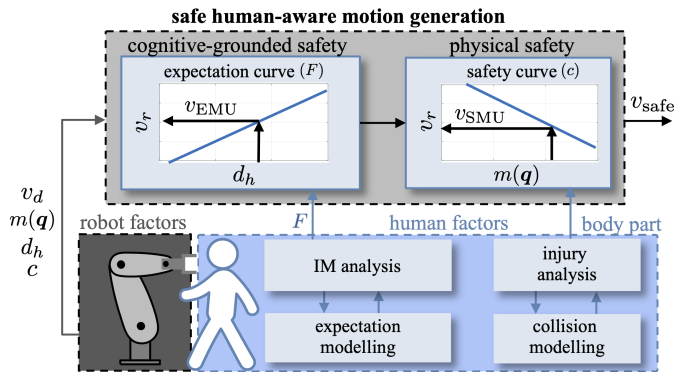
safe human-aware motion generation

cognitive-grounded safety

expectation curve $(F)$

$v_r$

$v_{\text{EMU}}$

$d_h$

physical safety

safety curve $(c)$

$v_r$

$v_{\text{SMU}}$

$m(\boldsymbol{q})$

$v_{\text{safe}}$

$v_d$
$m(\boldsymbol{q})$
$d_h$
$c$

robot factors

$F$

human factors

body part

IM analysis

expectation modelling

injury analysis

collision modelling